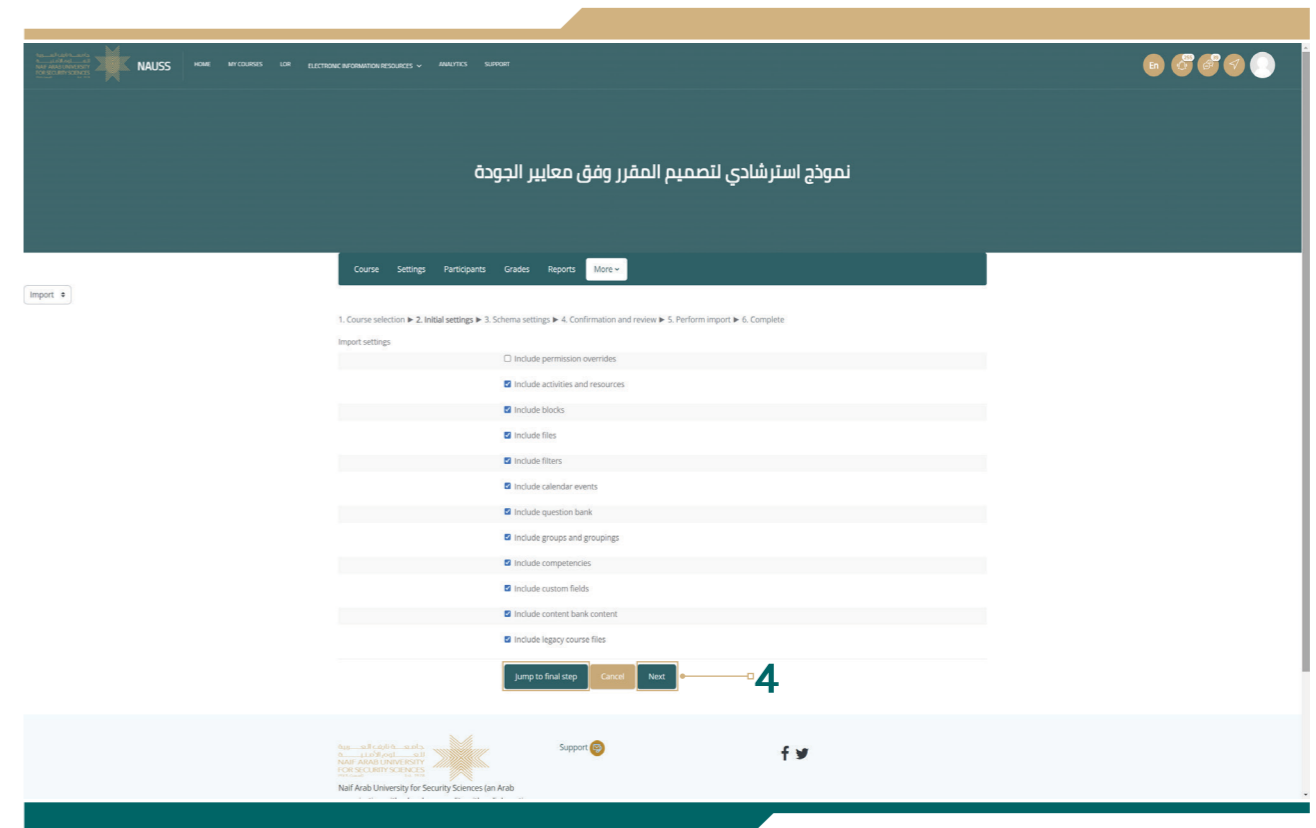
جامعة نايف العربية للعلوم الأمنية
NAIF ARAB UNIVERSITY FOR SECURITY SCIENCES

NAUSS

HOME MY COURSES LOR ELECTRONIC INFORMATION RESOURCES ANALYTICS SUPPORT

En

نموذج استرشادي لتصميم المقرر وفق معايير الجودة

Course Settings Participants Grades Reports More

Import

1. Course selection ► 2. Initial settings ► 3. Schema settings ► 4. Confirmation and review ► 5. Perform import ► 6. Complete

Import settings

Include permission overrides

Include activities and resources

Include blocks

Include files

Include filters

Include calendar events

Include question bank

Include groups and groupings

Include competencies

Include custom fields

Include content bank content

Include legacy course files

Jump to final step Cancel Next

4

جامعة نايف العربية للعلوم الأمنية
NAIF ARAB UNIVERSITY FOR SECURITY SCIENCES

Support

Naif Arab University for Security Sciences (an Arab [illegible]